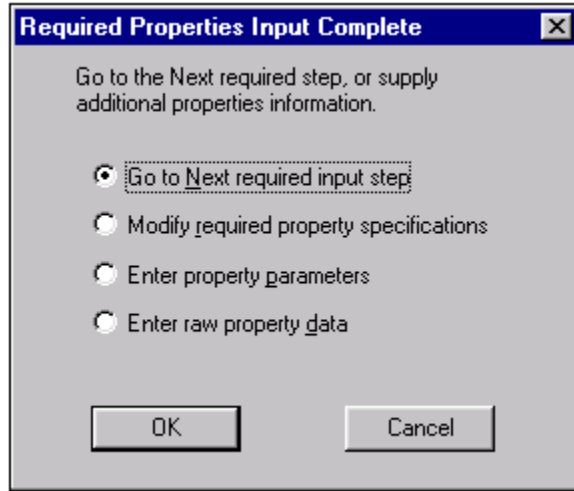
Required Properties Input Complete

Go to the Next required step, or supply additional properties information.

Go to Next required input step

Modify required property specifications

Enter property parameters

Enter raw property data

OK

Cancel